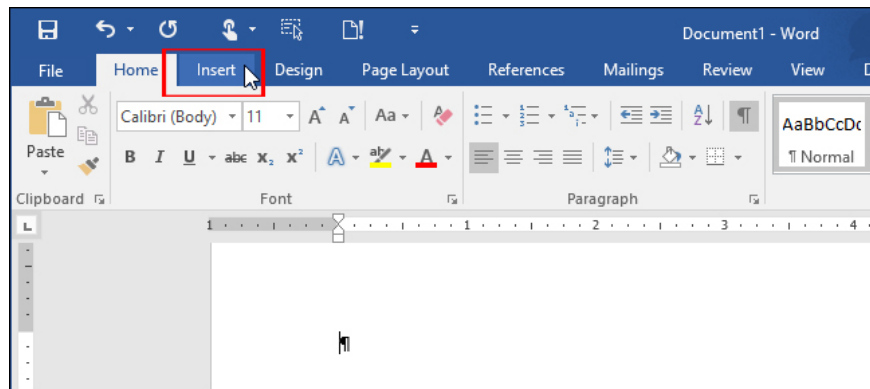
Document1 - Word

File Home Insert Design Page Layout References Mailings Review View

Paste
Calibri (Body) 11
A A Aa
B I U abc $x_2$ $x^2$
AaBbCcDc
¶ Normal

Clipboard
Font
Paragraph

1 · 1 · 2 · 3 · 4

¶